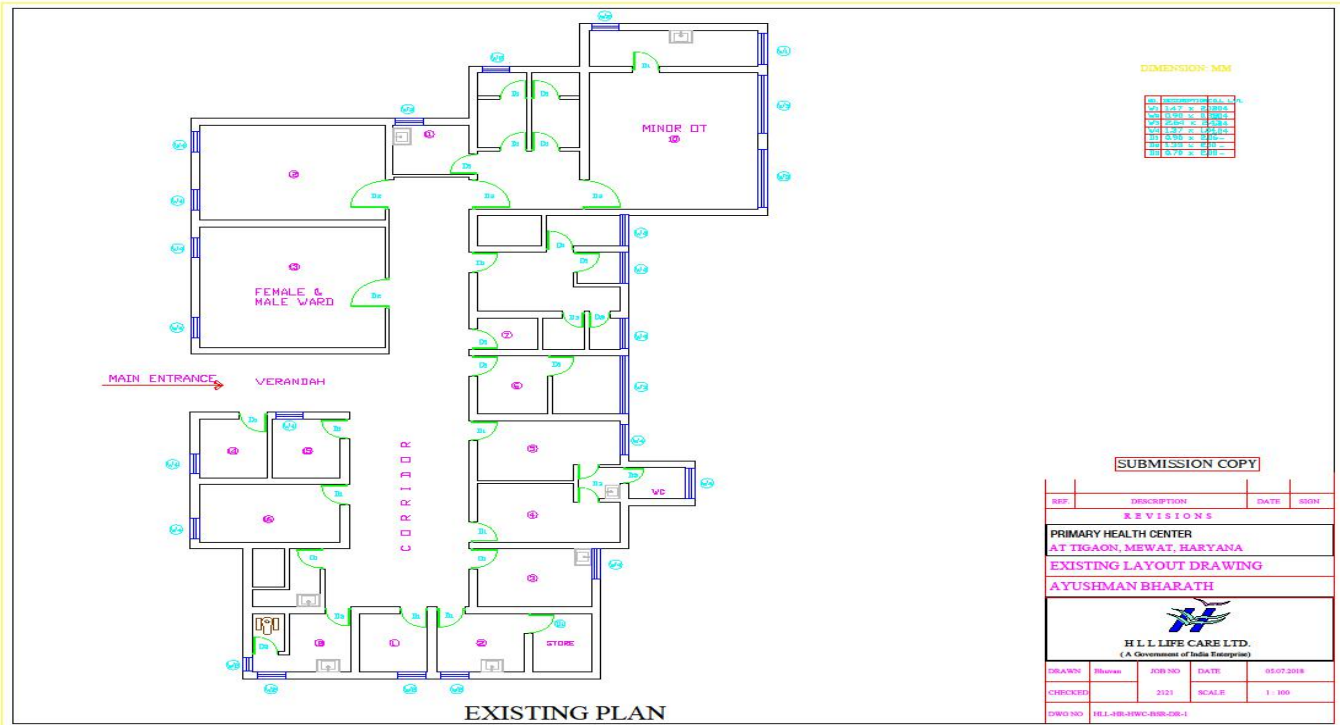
DIMENSION: MM

MINOR OT
10

FEMALE &
MALE WARD

MAIN ENTRANCE

VERANDAH

CORRIDOR

WC

STORE

EXISTING PLAN

SUBMISSION COPY

| REF. | DESCRIPTION | DATE | SIGN |
|---|---|---|---|

REVISIONS

PRIMARY HEALTH CENTER
AT TIGAON, MEWAT, HARYANA

EXISTING LAYOUT DRAWING

AYUSHMAN BHARATH

H L L LIFE CARE LTD.
( A Government of India Enterprise)

| DRAWN | Bhuvan | JOB NO | DATE | 05.07.2018 |
|---|---|---|---|---|
| CHECKED | | 2121 | SCALE | 1 : 100 |
| DWG NO | HLL-HR-HWC-BSR-DR-1 | | | |